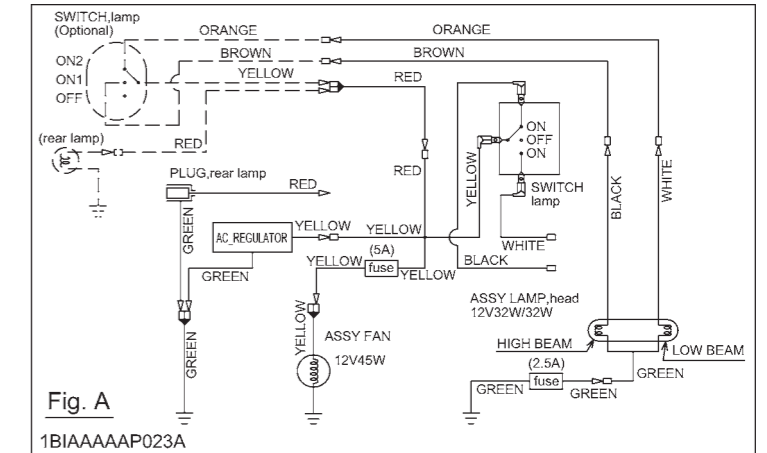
SWITCH,lamp
(Optional)
ON2
ON1
OFF
ORANGE
BROWN
YELLOW
ORANGE
BROWN
RED
(rear lamp)
RED
RED
PLUG,rear lamp
RED
GREEN
AC_REGULATOR
GREEN
YELLOW
YELLOW
(5A)
YELLOW
fuse
YELLOW
BLACK
YELLOW
ON
OFF
ON
SWITCH
lamp
WHITE
BLACK
WHITE
GREEN
YELLOW
ASSY FAN
12V45W
ASSY LAMP,head
12V32W/32W
HIGH BEAM
LOW BEAM
(2.5A)
fuse
GREEN
GREEN
GREEN
Fig. A
1BIAAAAAP023A